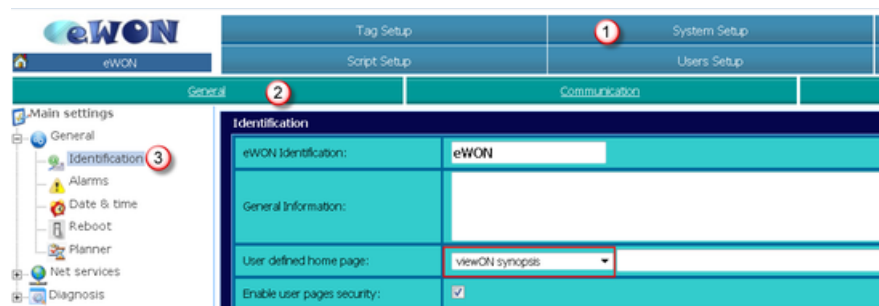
eWON

eWON

Tag Setup

System Setup 1

Script Setup

Users Setup

General 2

Communication

Main settings

General

Identification 3

Alarms

Date & time

Reboot

Planner

Net services

Diagnosis

Identification

| | |
|---|---|
| eWON Identification: | eWON |
| General Information: | |
| User defined home page: | viewON synopsis |
| Enable user pages security: | ☑ |